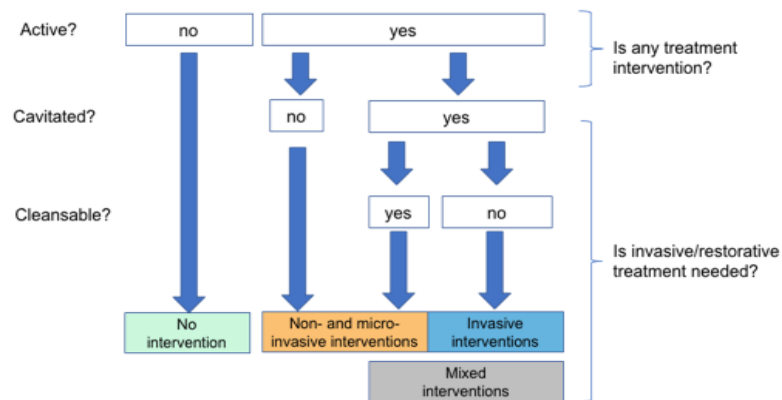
Active?

no

yes

Is any treatment intervention?

Cavitated?

no

yes

Cleansable?

yes

no

Is invasive/restorative treatment needed?

No intervention

Non- and micro-invasive interventions

Invasive interventions

Mixed interventions